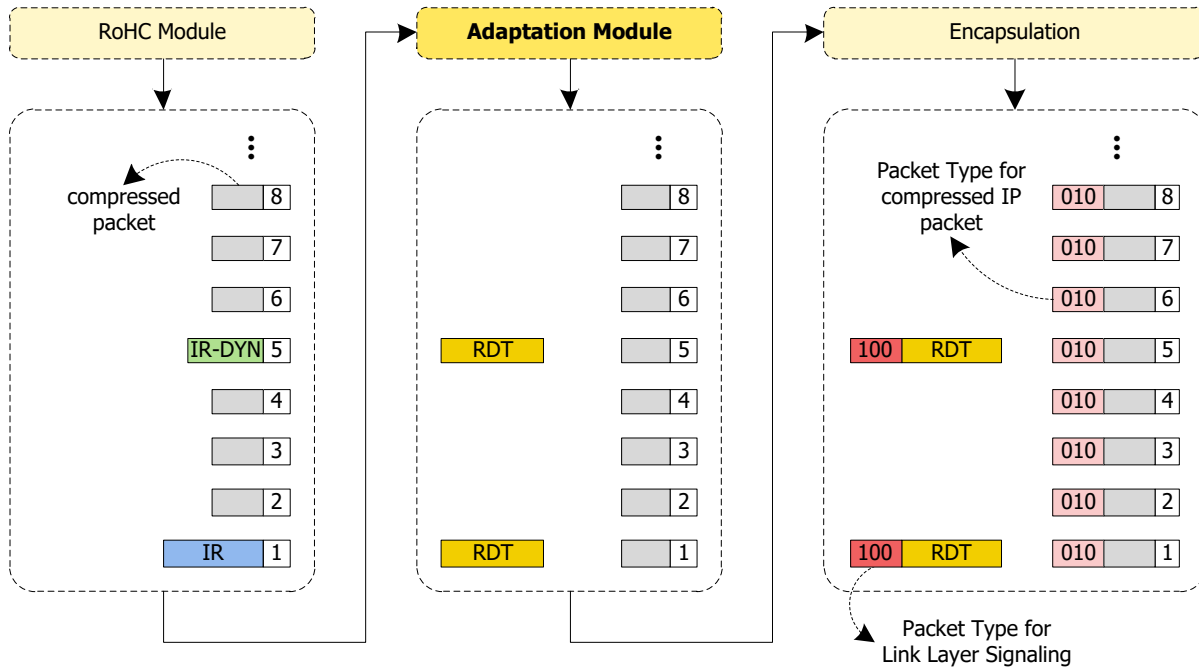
RoHC Module

Adaptation Module

Encapsulation

compressed packet

8
7
6
IR-DYN 5
4
3
2
IR 1

8
7
6
RDT
5
4
3
2
RDT
1

Packet Type for compressed IP packet

010 8
010 7
010 6
100 RDT
010 5
010 4
010 3
010 2
100 RDT
010 1

Packet Type for Link Layer Signaling